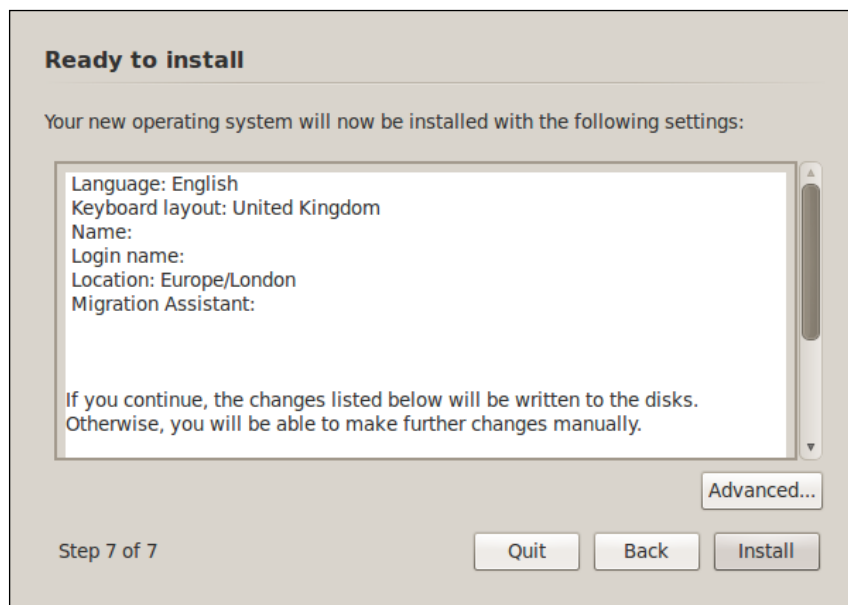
Ready to install

Your new operating system will now be installed with the following settings:

Language: English
Keyboard layout: United Kingdom
Name:
Login name:
Location: Europe/London
Migration Assistant:

If you continue, the changes listed below will be written to the disks. Otherwise, you will be able to make further changes manually.

Advanced...

Step 7 of 7

Quit

Back

Install